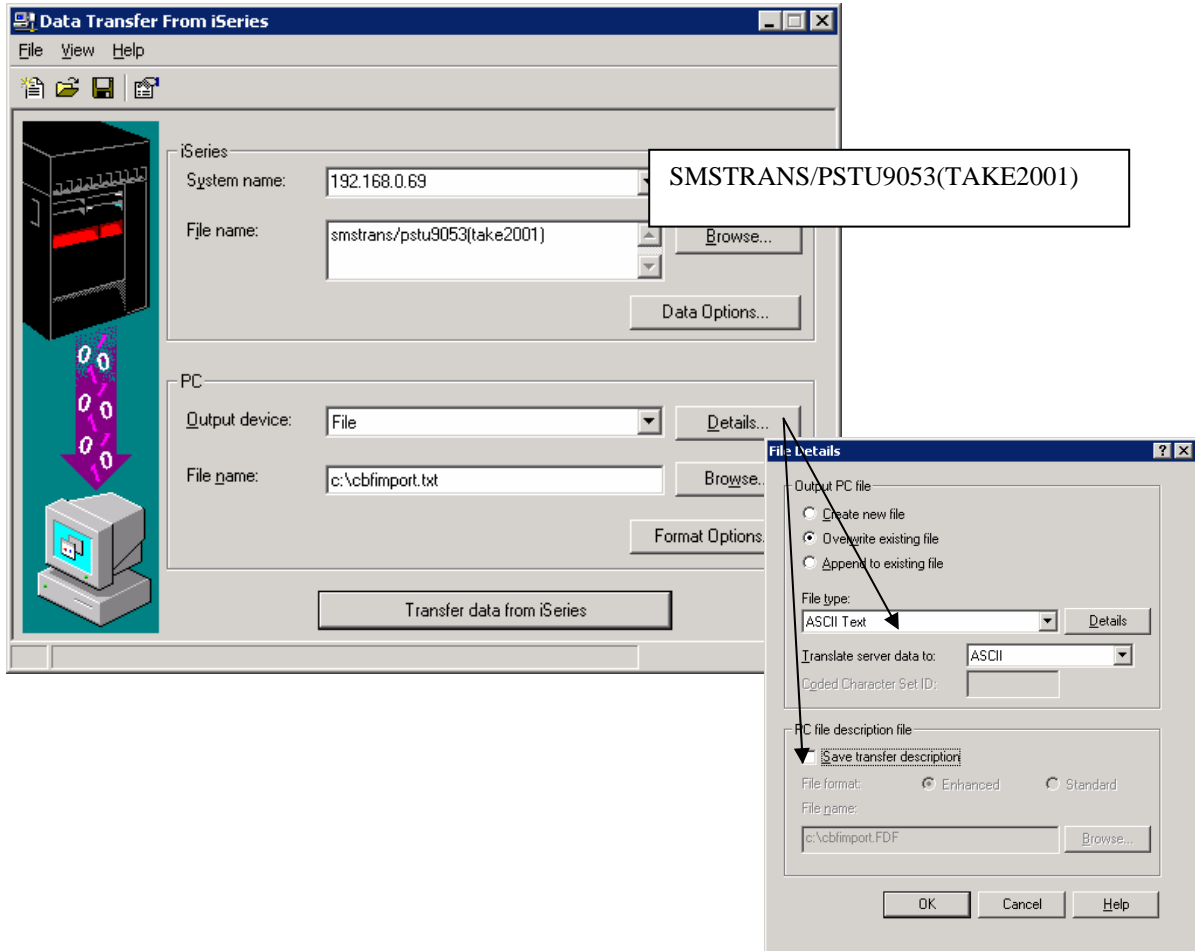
Data Transfer From iSeries

File View Help

iSeries
System name: 192.168.0.69
File name: smstrans/pstu9053(take2001)
Browse...
Data Options...

SMSTRANS/PSTU9053(TAKE2001)

PC
Output device: File
Details...
File name: c:\cbfimport.txt
Browse...
Format Options...

Transfer data from iSeries

File Details

Output PC file
Create new file
Overwrite existing file
Append to existing file

File type:
ASCII Text
Details
Translate server data to: ASCII
Coded Character Set ID:

PC file description file
Save transfer description
File format: Enhanced Standard
File name:
c:\cbfimport.FDF
Browse...

OK Cancel Help